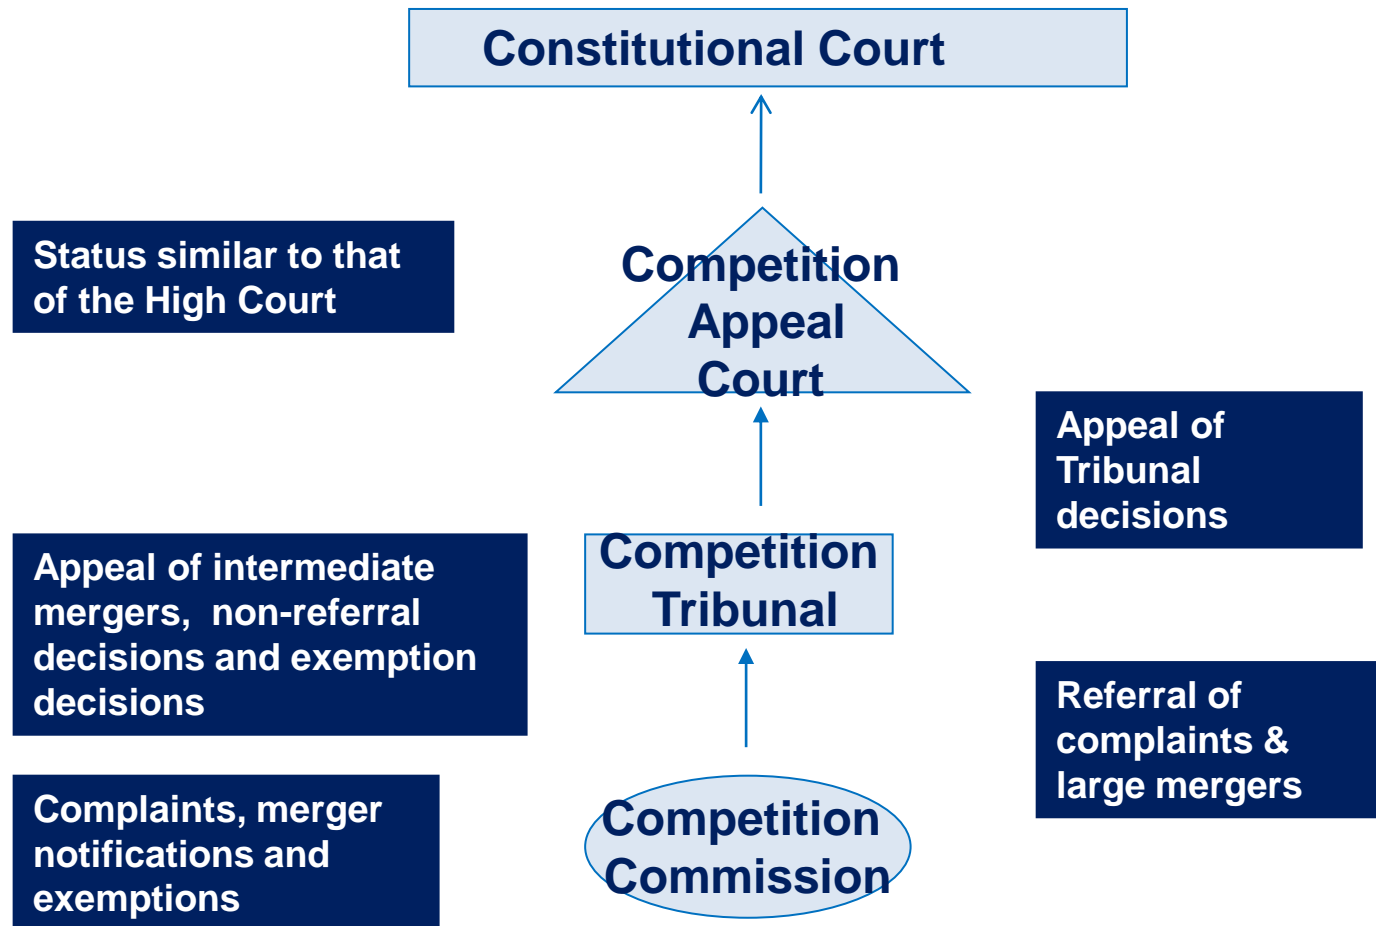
Constitutional Court

Status similar to that of the High Court

Competition Appeal Court

Appeal of Tribunal decisions

Appeal of intermediate mergers, non-referral decisions and exemption decisions

Competition Tribunal

Referral of complaints & large mergers

Complaints, merger notifications and exemptions

Competition Commission